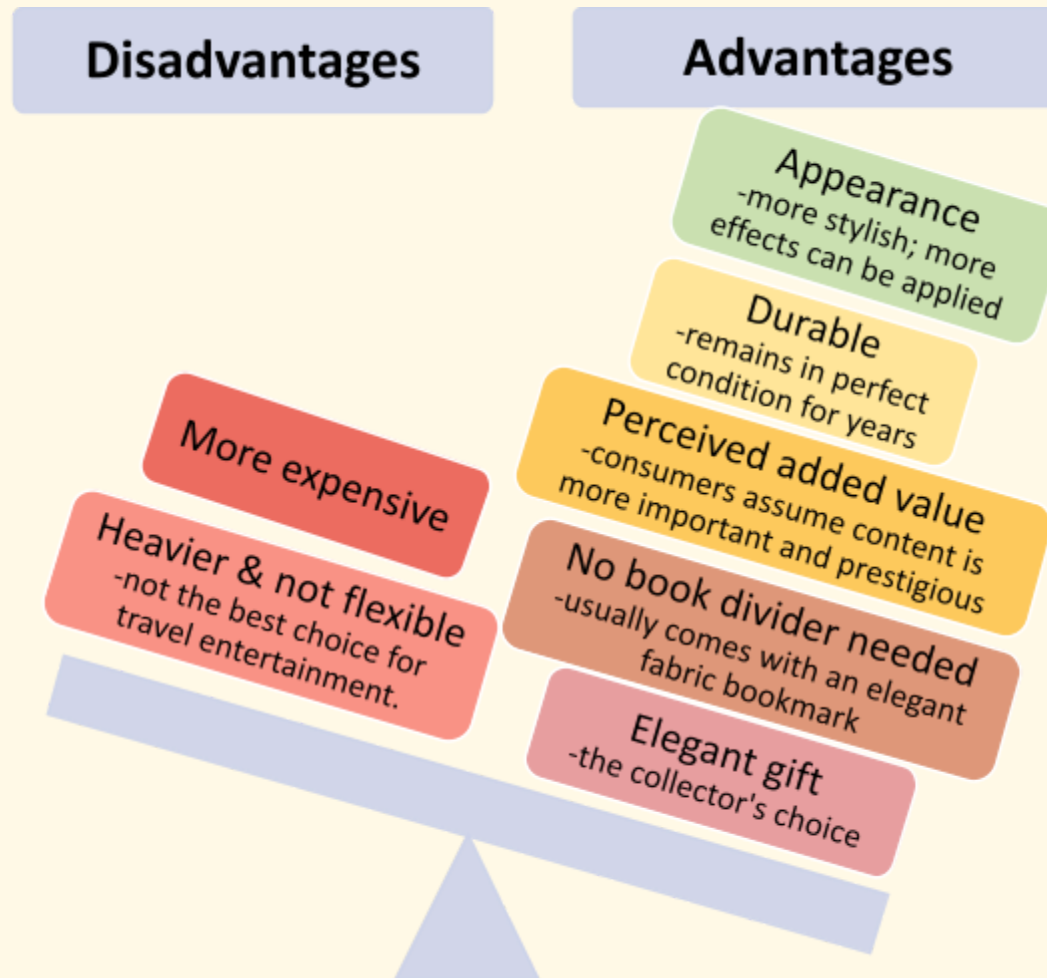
Disadvantages

Advantages

Appearance
-more stylish; more effects can be applied

Durable
-remains in perfect condition for years

Perceived added value
-consumers assume content is more important and prestigious

No book divider needed
-usually comes with an elegant fabric bookmark

Elegant gift
-the collector's choice

More expensive

Heavier & not flexible
-not the best choice for travel entertainment.